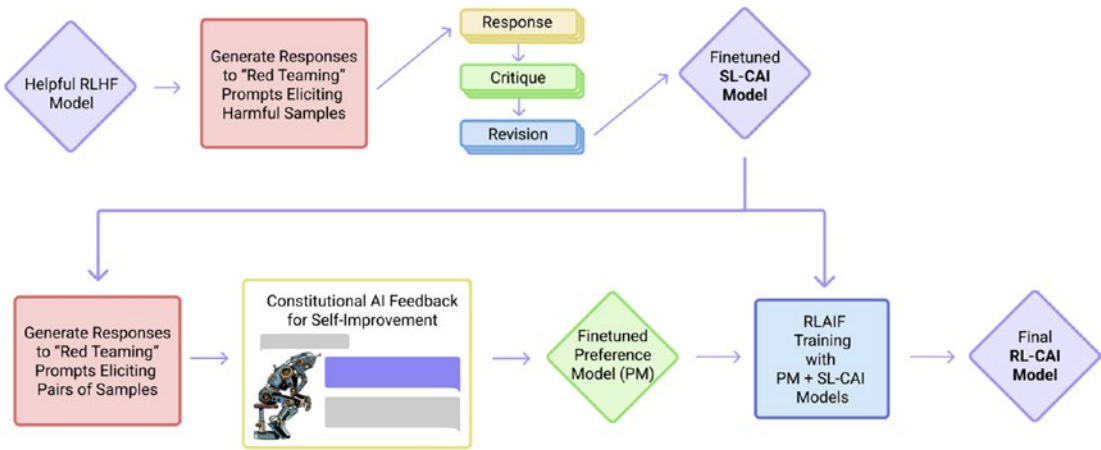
Helpful RLHF Model

Generate Responses to "Red Teaming" Prompts Eliciting Harmful Samples

Response

Critique

Revision

Finetuned SL-CAI Model

Generate Responses to "Red Teaming" Prompts Eliciting Pairs of Samples

Constitutional AI Feedback for Self-Improvement

Finetuned Preference Model (PM)

RLAIF Training with PM + SL-CAI Models

Final RL-CAI Model